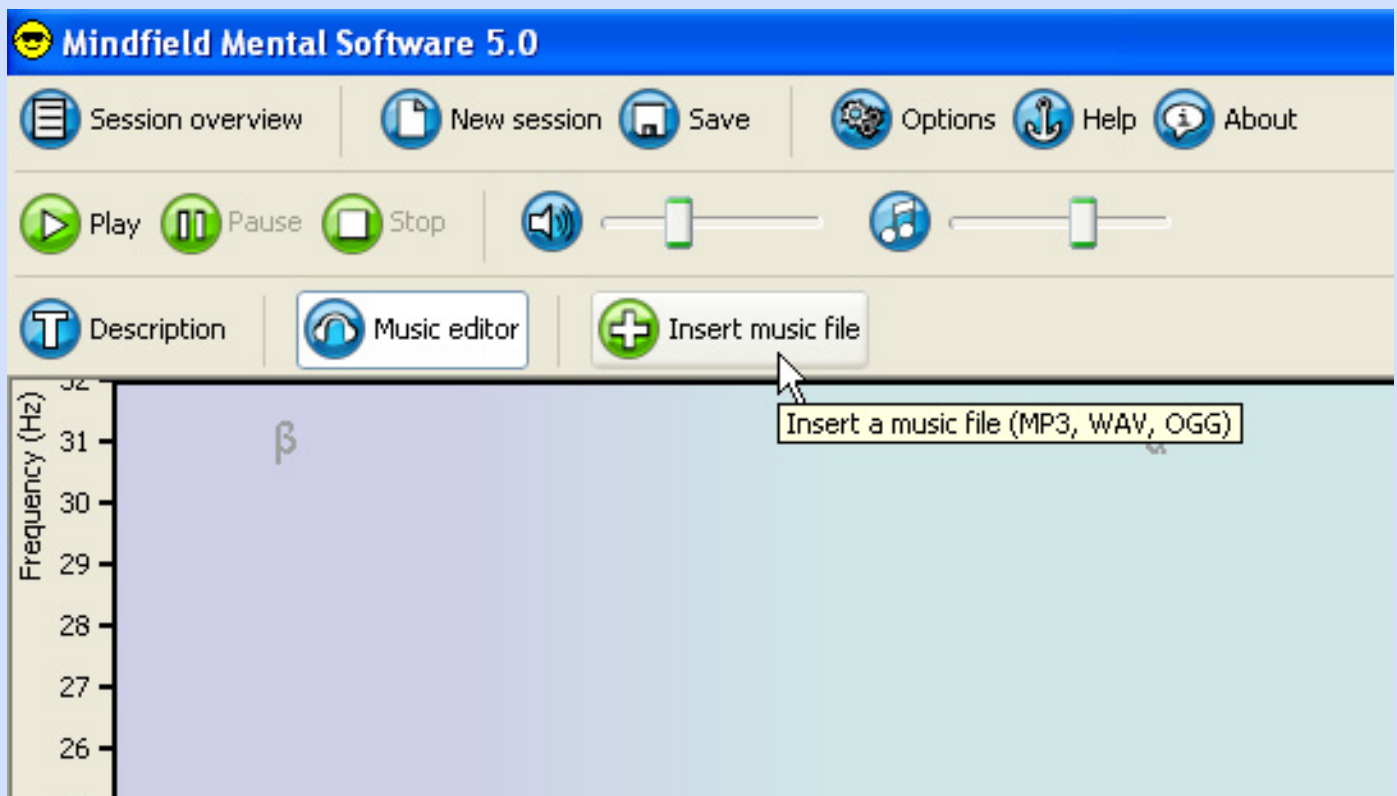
Mindfield Mental Software 5.0

Session overview New session Save Options Help About

Play Pause Stop

Description Music editor Insert music file

Insert a music file (MP3, WAV, OGG)

Frequency (Hz)

32
31
30
29
28
27
26

β

α